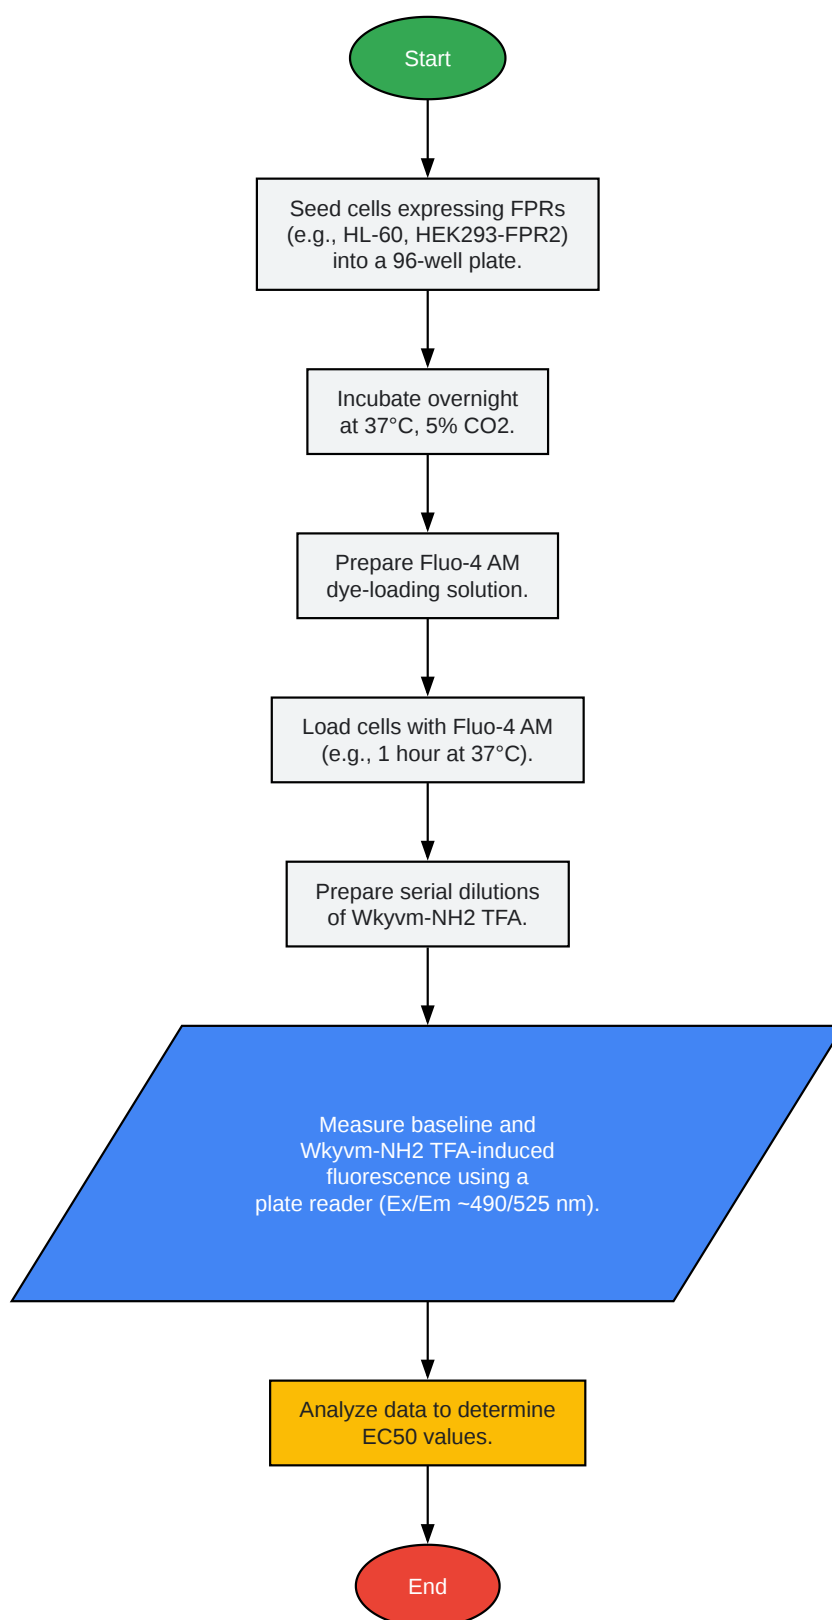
Start

Seed cells expressing FPRs (e.g., HL-60, HEK293-FPR2) into a 96-well plate.

Incubate overnight at 37°C, 5% CO2.

Prepare Fluo-4 AM dye-loading solution.

Load cells with Fluo-4 AM (e.g., 1 hour at 37°C).

Prepare serial dilutions of Wkyvm-NH2 TFA.

Measure baseline and Wkyvm-NH2 TFA-induced fluorescence using a plate reader (Ex/Em ~490/525 nm).

Analyze data to determine EC50 values.

End